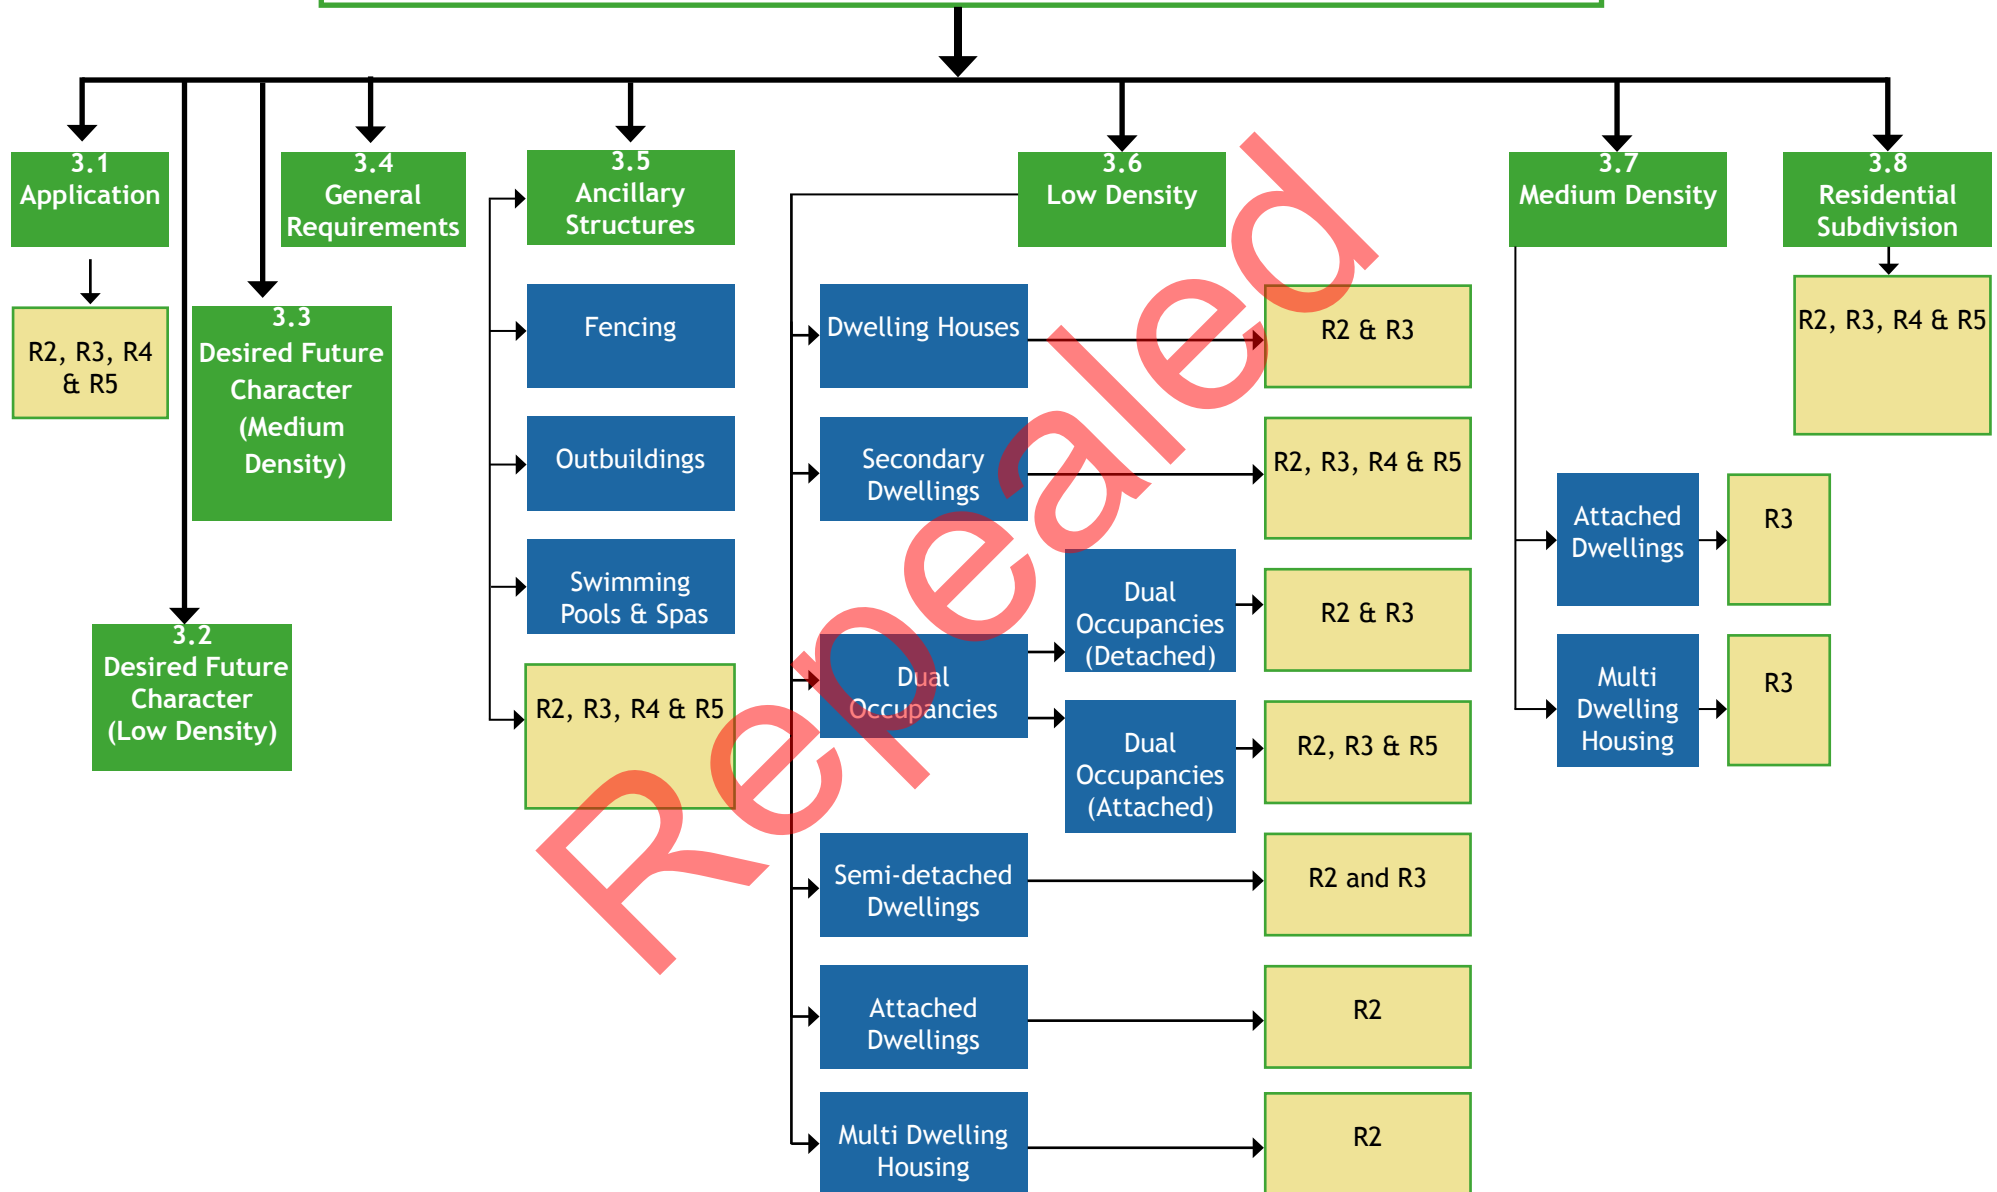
3.1
Application

R2, R3, R4 & R5

3.2
Desired Future Character (Low Density)

3.3
Desired Future Character (Medium Density)

3.4
General Requirements

3.5
Ancillary Structures

Fencing

Outbuildings

Swimming Pools & Spas

R2, R3, R4 & R5

3.6
Low Density

Dwelling Houses

R2 & R3

Secondary Dwellings

R2, R3, R4 & R5

Dual Occupancies

Dual Occupancies (Detached)

R2 & R3

Dual Occupancies (Attached)

R2, R3 & R5

Semi-detached Dwellings

R2 and R3

Attached Dwellings

R2

Multi Dwelling Housing

R2

3.7
Medium Density

Attached Dwellings

R3

Multi Dwelling Housing

R3

3.8
Residential Subdivision

R2, R3, R4 & R5

Repealed